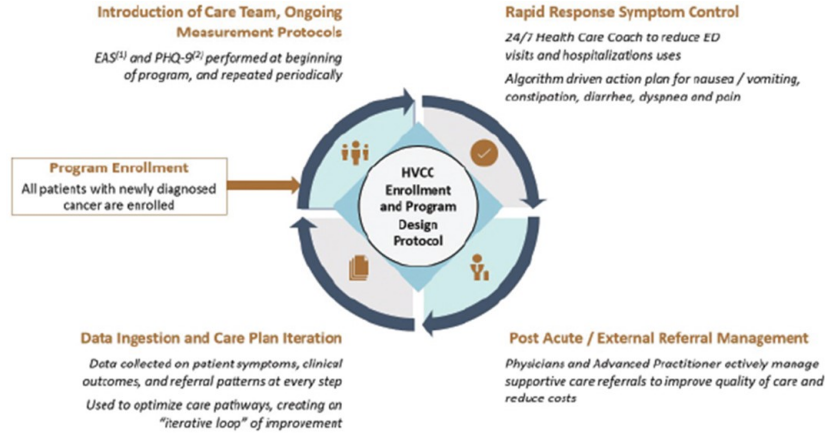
Introduction of Care Team, Ongoing Measurement Protocols

EAS$^{(1)}$ and PHQ-9$^{(2)}$ performed at beginning of program, and repeated periodically

Rapid Response Symptom Control

24/7 Health Care Coach to reduce ED visits and hospitalizations uses

Algorithm driven action plan for nausea / vomiting, constipation, diarrhea, dyspnea and pain

Program Enrollment

All patients with newly diagnosed cancer are enrolled

HVCC Enrollment and Program Design Protocol

Data Ingestion and Care Plan Iteration

Data collected on patient symptoms, clinical outcomes, and referral patterns at every step

Used to optimize care pathways, creating an "iterative loop" of improvement

Post Acute / External Referral Management

Physicians and Advanced Practitioner actively manage supportive care referrals to improve quality of care and reduce costs